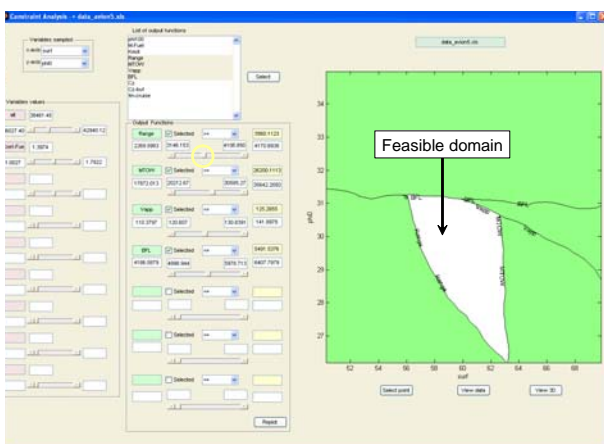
Constraint Analysis - data_avion5.xls

Variables sampled
x-axis surf
y-axis pds0

List of output functions
pos1(2)
M-Fuel
Rvisit
Range
MTOW
Vapp
BFL
Cz
Cz-fin
Mi-cruise

Select

Variables values
sf 28461.40
8027.40 42946.12
Wt-Fuel 1.3974
1.0027 1.7922

Output Functions
Range Selected >= 5960.1123
2269.0983 3146.153 4106.850 4170.8938
MTOW Selected <= 26200.1113
17872.013 20212.07 35595.37 39442.2050
Vapp Selected <= 125.2655
110.3797 120.807 130.8391 141.9975
BFL Selected <= 5491.5376
4106.5975 4886.944 5878.711 6407.7979
Selected
Selected
Selected
Reset

data_avion5.xls

Feasible domain

BFL
MTOW
Range
Vapp

34
33
32
31
30
29
28
27
pds0
52 54 56 58 60 62 64 66
surf

Select point
View data
View 3D